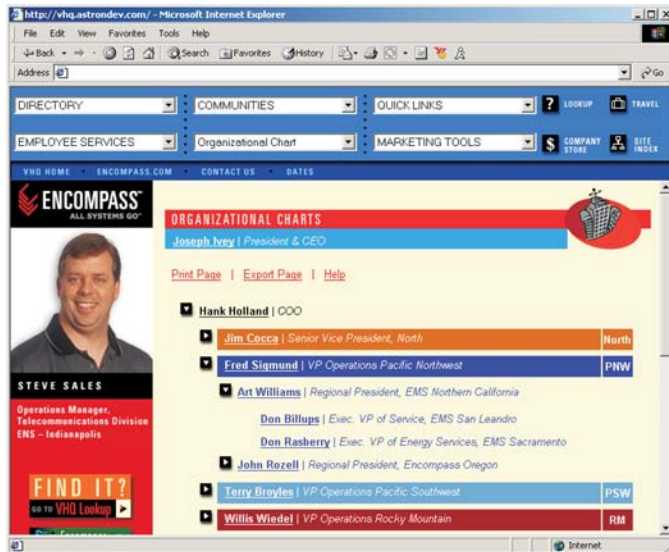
http://vhq.astrondev.com/ - Microsoft Internet Explorer

File Edit View Favorites Tools Help

Back Search Favorites History

Address

Go

DIRECTORY

COMMUNITIES

QUICK LINKS

LOOKUP

TRAVEL

EMPLOYEE SERVICES

Organizational Chart

MARKETING TOOLS

COMPANY STORE

SITE INDEX

VHQ HOME ENCOMPASS.COM CONTACT US DATES

ENCOMPASS ALL SYSTEMS GO

STEVE SALES

Operations Manager, Telecommunications Division ENS – Indianapolis

FIND IT? GO TO VHQ Lookup

ORGANIZATIONAL CHARTS

Joseph Ivey | President & CEO

Print Page | Export Page | Help

Hank Holland | COO

Jim Cocca | Senior Vice President, North

North

Fred Sigmund | VP Operations Pacific Northwest

PNW

Art Williams | Regional President, EMS Northern California

Don Billups | Exec. VP of Service, EMS San Leandro

Don Rasberry | Exec. VP of Energy Services, EMS Sacramento

John Rozell | Regional President, Encompass Oregon

Terry Broyles | VP Operations Pacific Southwest

PSW

Willis Wiedel | VP Operations Rocky Mountain

RM

Internet